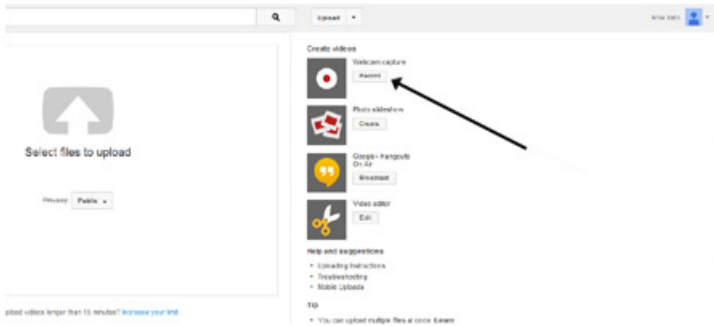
Upload

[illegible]

Select files to upload

Privacy: Public

pload videos longer than 15 minutes? Increase your limit

Create videos

Webcam capture

Record

Photo slideshow

Create

Google+ Hangouts On Air

Broadcast

Video editor

Edit

Help and suggestions

• Uploading instructions
• Troubleshooting
• Mobile Uploads

Tip

• You can upload multiple files at once. Learn